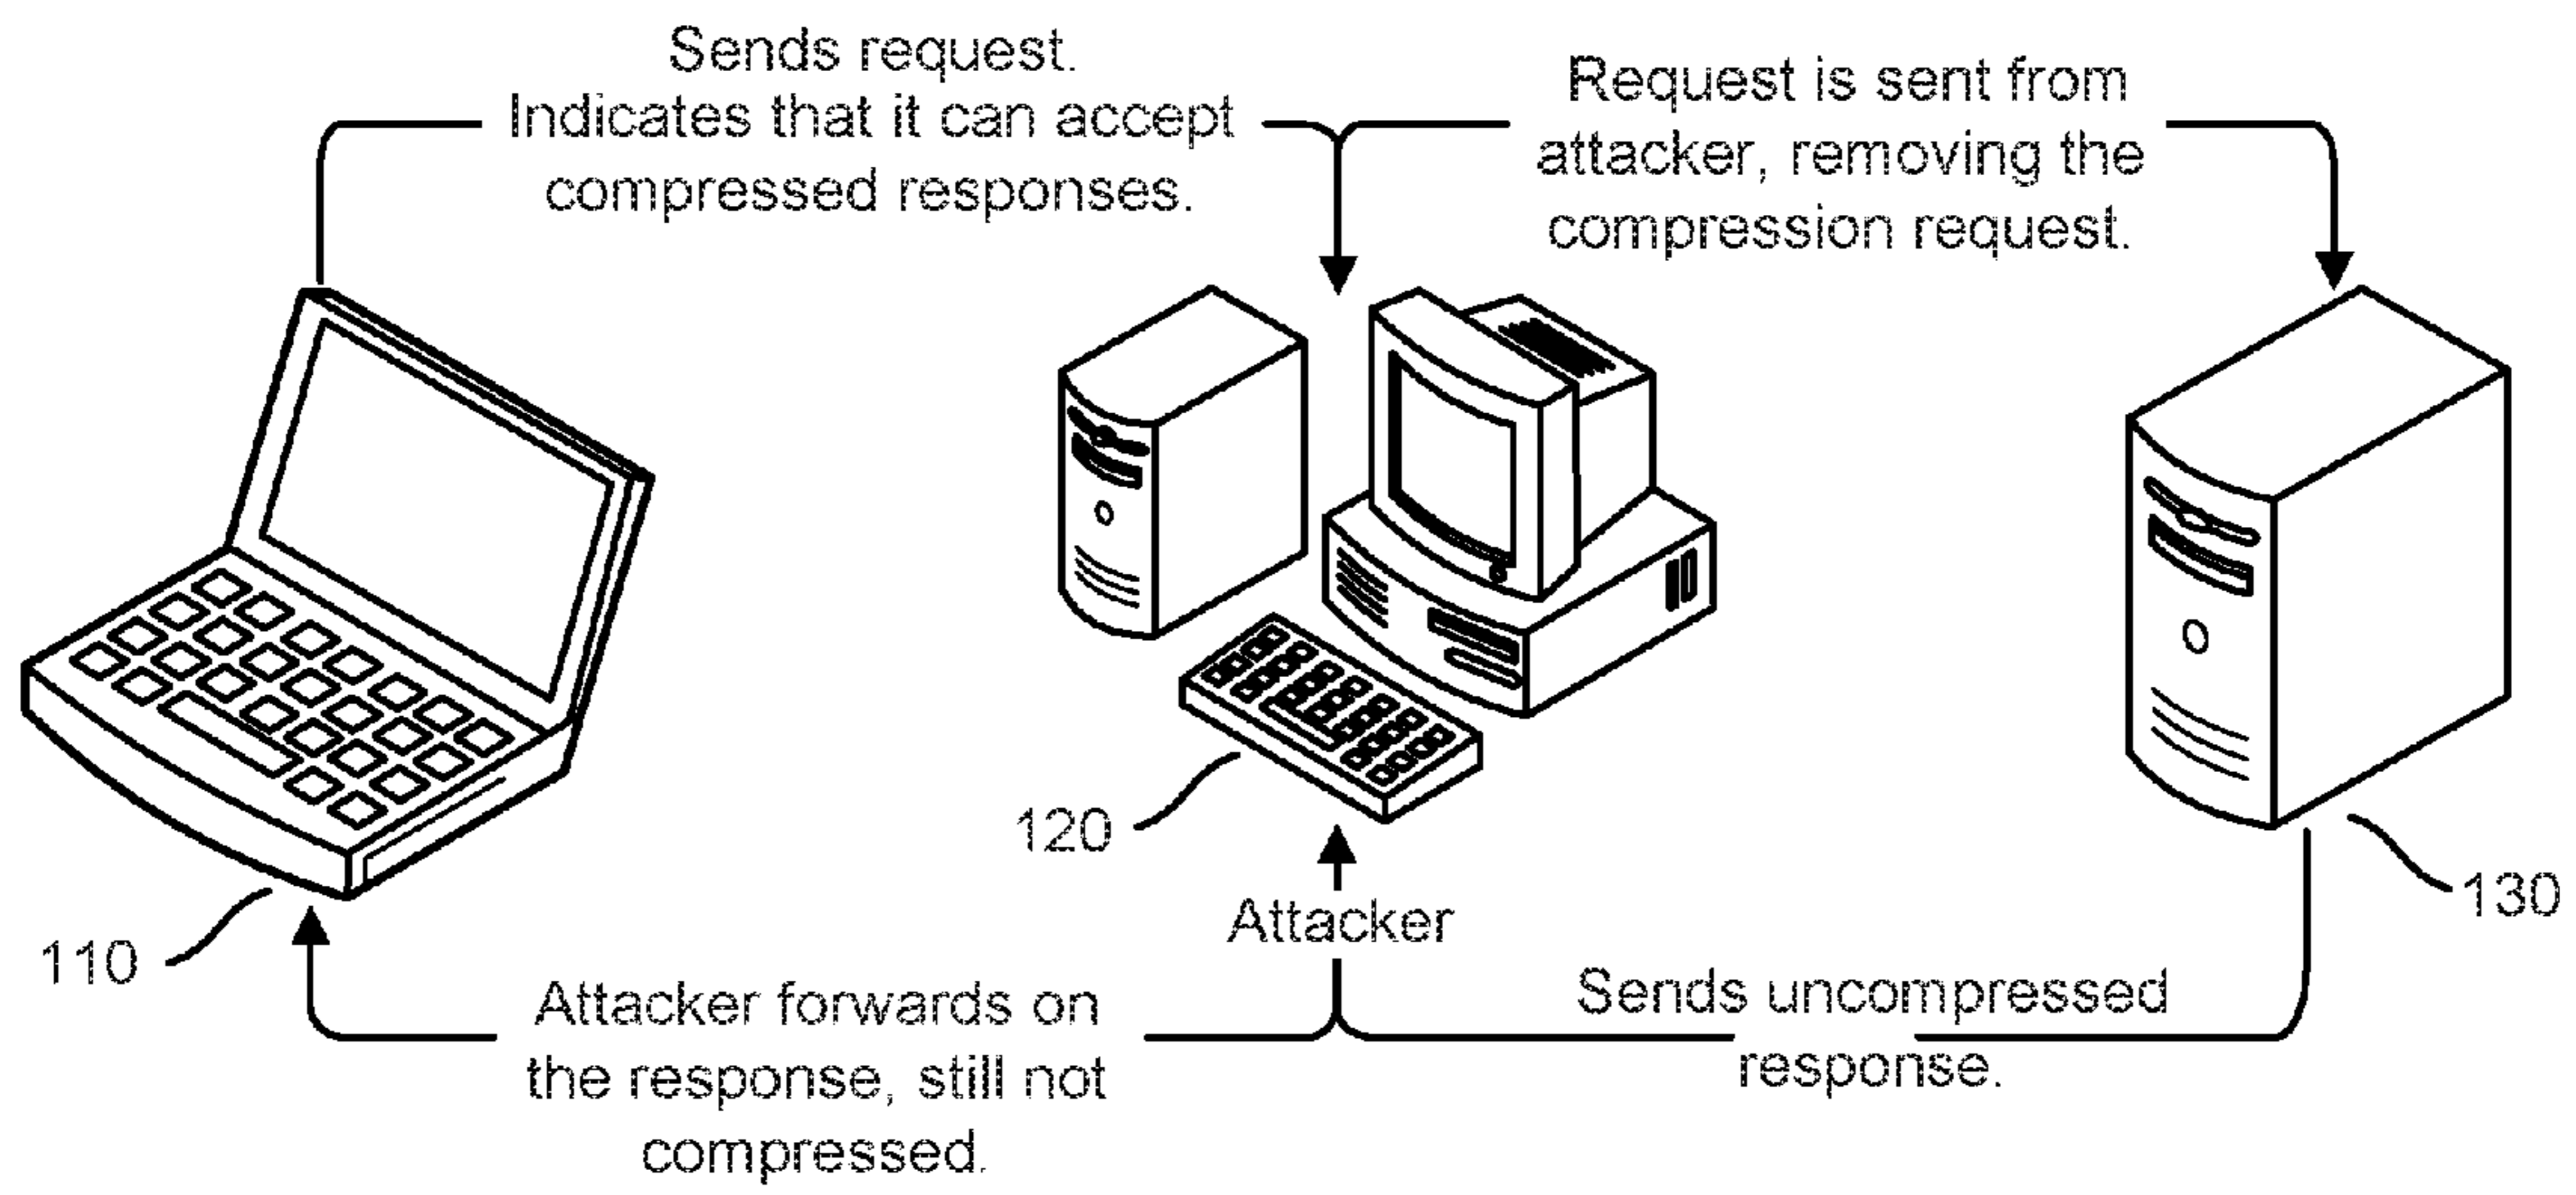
Sends request. Indicates that it can accept compressed responses.

Request is sent from attacker, removing the compression request.

120

Attacker

130

110

Attacker forwards on the response, still not compressed.

Sends uncompressed response.